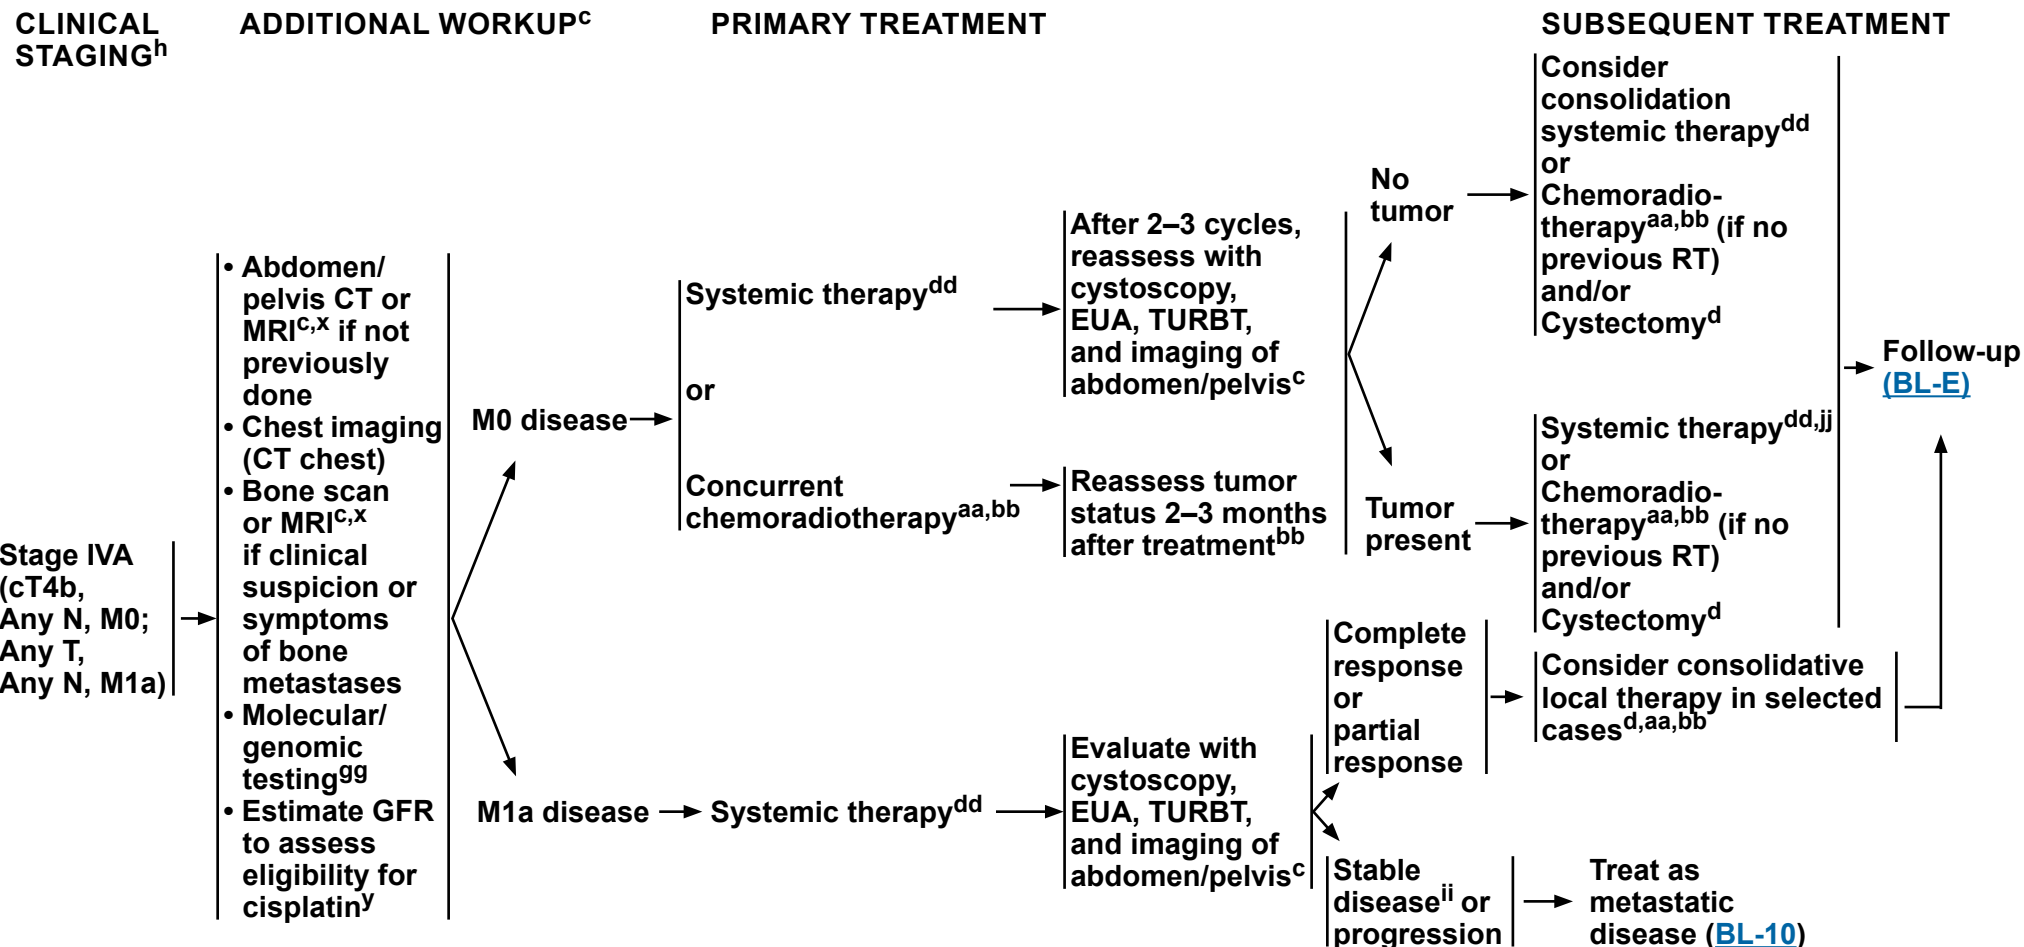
CLINICAL STAGING$^{h}$

ADDITIONAL WORKUP$^{c}$

PRIMARY TREATMENT

SUBSEQUENT TREATMENT

Stage IVA (cT4b, Any N, M0; Any T, Any N, M1a)

• Abdomen/ pelvis CT or MRI$^{c,x}$ if not previously done
• Chest imaging (CT chest)
• Bone scan or MRI$^{c,x}$ if clinical suspicion or symptoms of bone metastases
• Molecular/ genomic testing$^{gg}$
• Estimate GFR to assess eligibility for cisplatin$^{y}$

M0 disease

Systemic therapy$^{dd}$

or

Concurrent chemoradiotherapy$^{aa,bb}$

After 2–3 cycles, reassess with cystoscopy, EUA, TURBT, and imaging of abdomen/pelvis$^{c}$

Reassess tumor status 2–3 months after treatment$^{bb}$

No tumor

Tumor present

Consider consolidation systemic therapy$^{dd}$ or Chemoradio- therapy$^{aa,bb}$ (if no previous RT) and/or Cystectomy$^{d}$

Systemic therapy$^{dd,jj}$ or Chemoradio- therapy$^{aa,bb}$ (if no previous RT) and/or Cystectomy$^{d}$

Follow-up (BL-E)

M1a disease

Systemic therapy$^{dd}$

Evaluate with cystoscopy, EUA, TURBT, and imaging of abdomen/pelvis$^{c}$

Complete response or partial response

Consider consolidative local therapy in selected cases$^{d,aa,bb}$

Stable disease$^{ii}$ or progression

Treat as metastatic disease (BL-10)